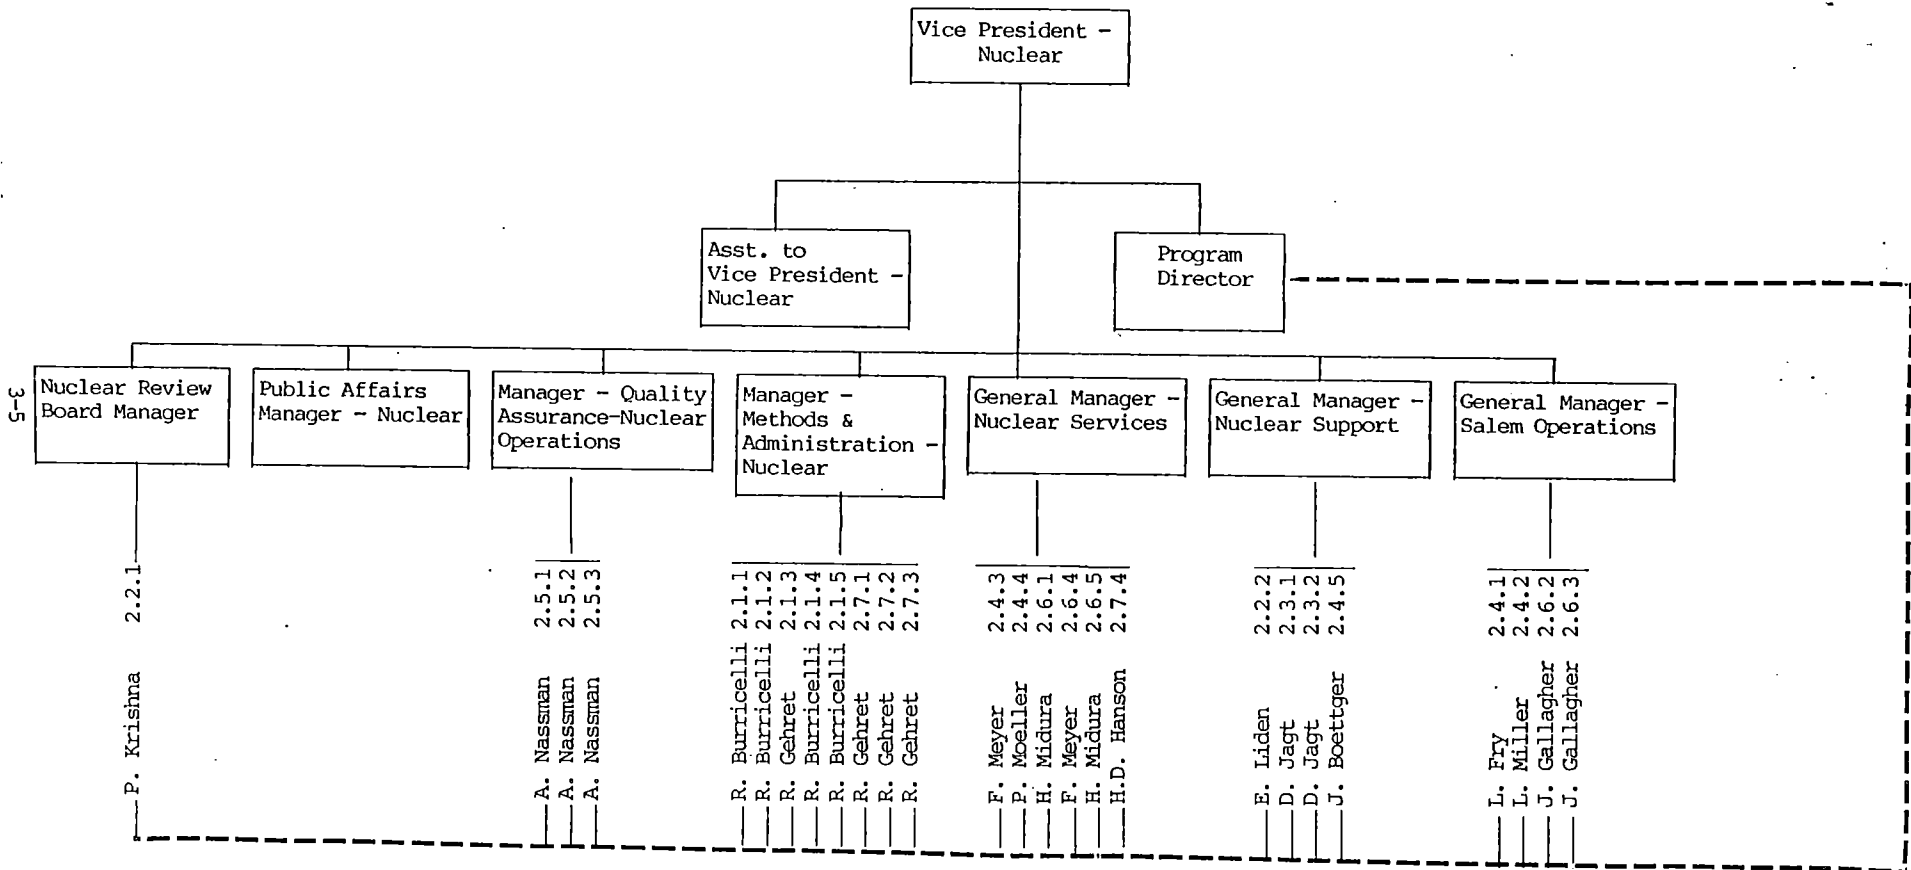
Vice President - Nuclear

Asst. to Vice President - Nuclear

Program Director

3-5

Nuclear Review Board Manager

2.2.1 P. Krishna

Public Affairs Manager - Nuclear

Manager - Quality Assurance-Nuclear Operations

2.5.1 A. Nassman
2.5.2 A. Nassman
2.5.3 A. Nassman

Manager - Methods & Administration - Nuclear

2.1.1 R. Burricelli
2.1.2 R. Burricelli
2.1.3 R. Gehret
2.1.4 R. Burricelli
2.1.5 R. Burricelli
2.7.1 R. Gehret
2.7.2 R. Gehret
2.7.3 R. Gehret

General Manager - Nuclear Services

2.4.3 F. Meyer
2.4.4 P. Moeller
2.6.1 H. Midura
2.6.4 F. Meyer
2.6.5 H. Midura
2.7.4 H.D. Hanson

General Manager - Nuclear Support

2.2.2 E. Liden
2.3.1 D. Jagt
2.3.2 D. Jagt
2.4.5 J. Boettger

General Manager - Salem Operations

2.4.1 L. Fry
2.4.2 L. Miller
2.6.2 J. Gallagher
2.6.3 J. Gallagher